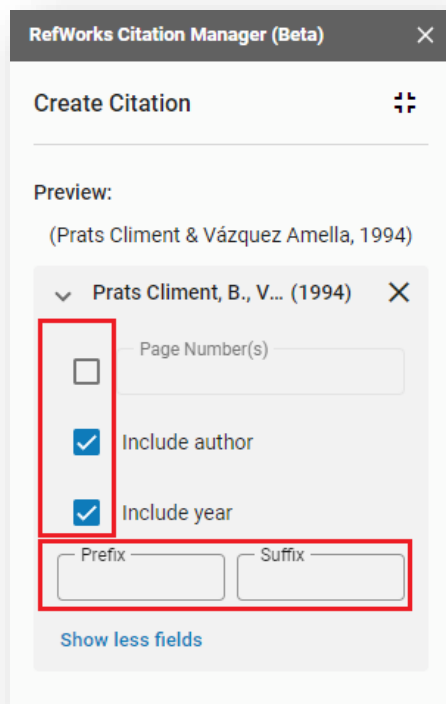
RefWorks Citation Manager (Beta)

Create Citation

Preview:

(Prats Climent & Vázquez Amella, 1994)

Prats Climent, B., V... (1994)

Page Number(s)

Include author

Include year

Prefix

Suffix

Show less fields